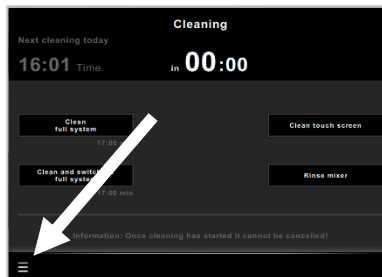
Cleaning

Next cleaning today

16:01 Time

in 00:00

Clean full system

17:00

Clean touch screen

Clean and switch full system

17:00 min

Rinse mixer

Information: Once cleaning has started it cannot be cancelled!

☰